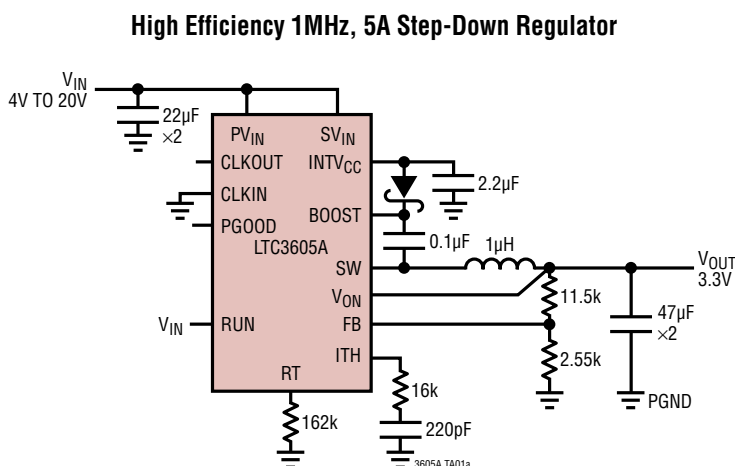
High Efficiency 1MHz, 5A Step-Down Regulator

$V_{IN}$
4V TO 20V

22µF
×2

$PV_{IN}$
$SV_{IN}$
CLKOUT
$INTV_{CC}$
CLKIN
PGOOD
BOOST
LTC3605A
SW
$V_{ON}$
$V_{IN}$
RUN
FB
ITH
RT

2.2µF
0.1µF
1µH
$V_{OUT}$
3.3V
11.5k
47µF
×2
2.55k
PGND
16k
220pF
162k
3605A TA01a